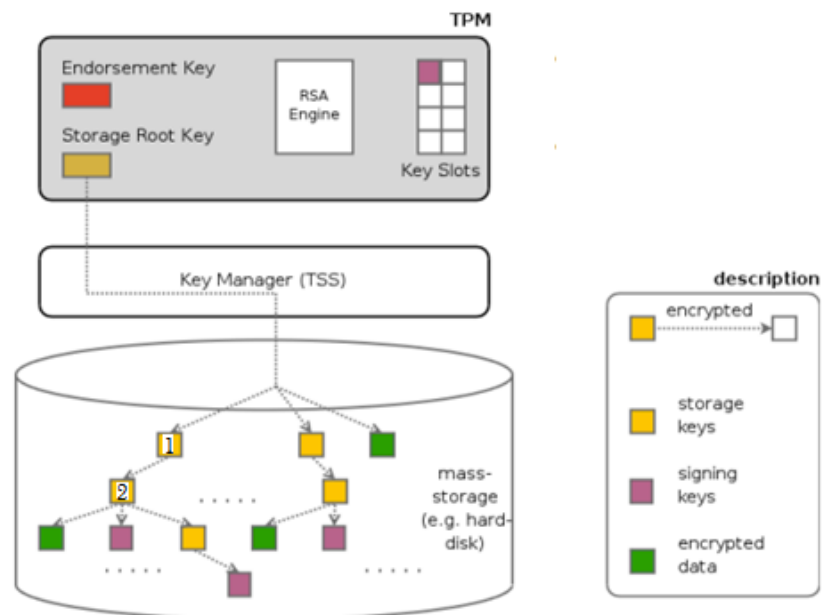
TPM

Endorsement Key

Storage Root Key

RSA Engine

Key Slots

Key Manager (TSS)

1

2

. . . . .

. . . . .

. . . . .

mass-storage (e.g. hard-disk)

description

encrypted

storage keys

signing keys

encrypted data